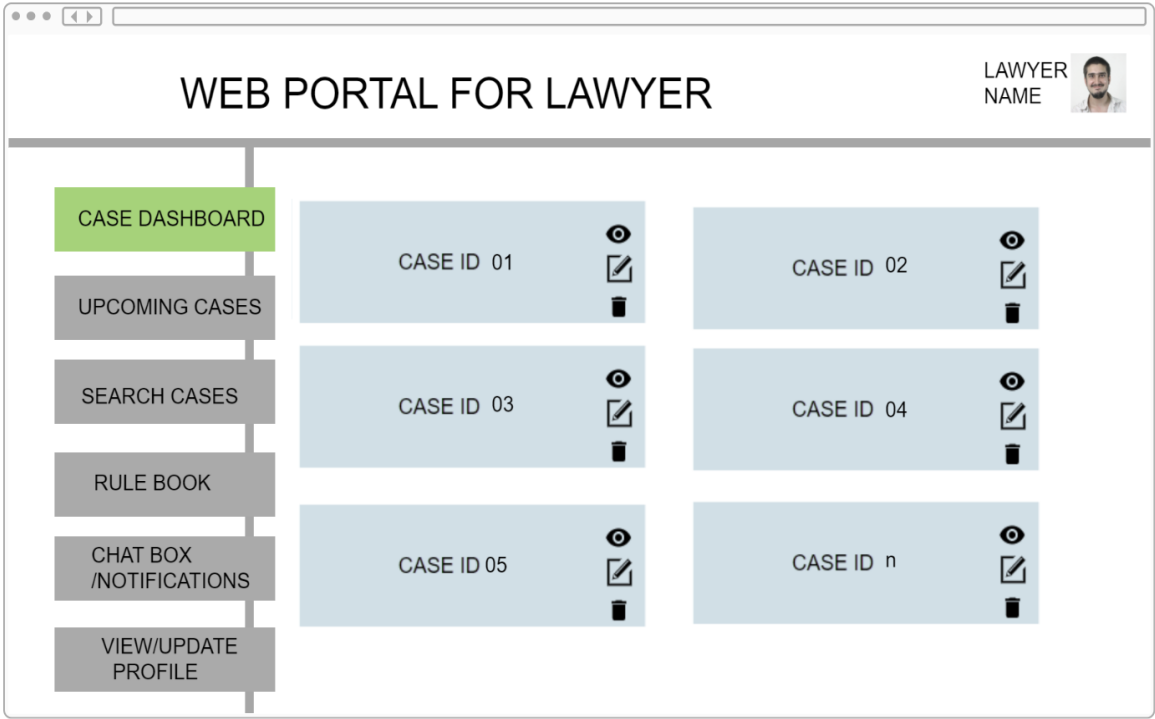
WEB PORTAL FOR LAWYER

LAWYER NAME

CASE DASHBOARD

UPCOMING CASES

SEARCH CASES

RULE BOOK

CHAT BOX /NOTIFICATIONS

VIEW/UPDATE PROFILE

CASE ID 01

CASE ID 02

CASE ID 03

CASE ID 04

CASE ID 05

CASE ID n